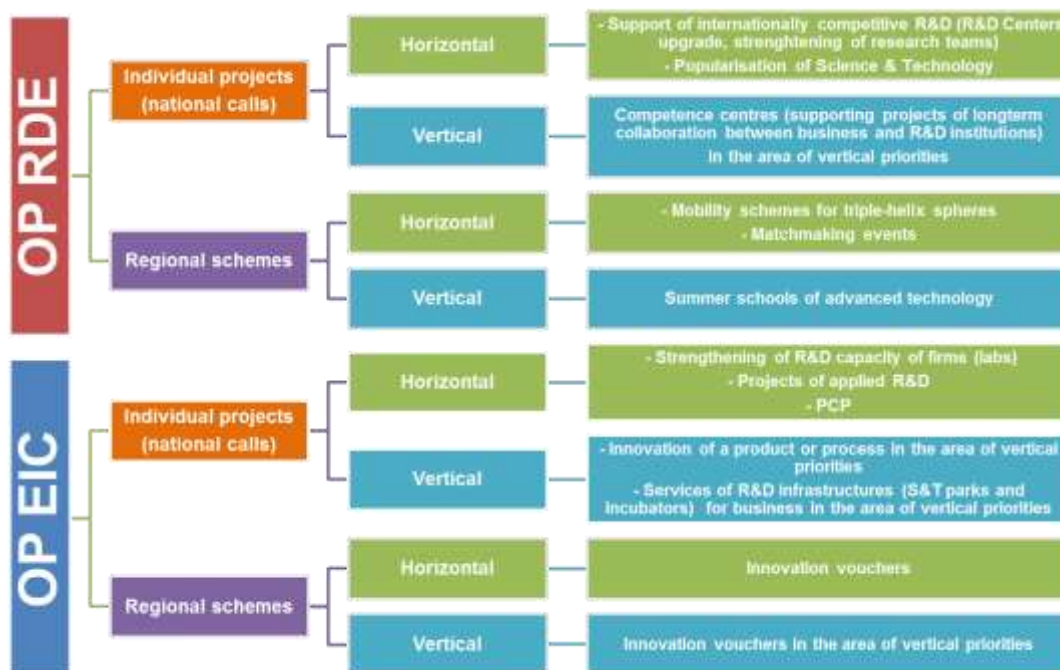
OP RDE

Individual projects (national calls)

Horizontal

- Support of internationally competitive R&D (R&D Centers upgrade, strenghtening of research teams)
- Popularisation of Science & Technology

Vertical

Competence centres (supporting projects of longterm collaboration between business and R&D institutions) in the area of vertical priorities

Regional schemes

Horizontal

- Mobility schemes for triple-helix spheres
- Matchmaking events

Vertical

Summer schools of advanced technology

OP EIC

Individual projects (national calls)

Horizontal

- Strengthening of R&D capacity of firms (labs)
- Projects of applied R&D
- PCP

Vertical

- Innovation of a product or process in the area of vertical priorities
- Services of R&D infrastructures (S&T parks and incubators) for business in the area of vertical priorities

Regional schemes

Horizontal

Innovation vouchers

Vertical

Innovation vouchers in the area of vertical priorities